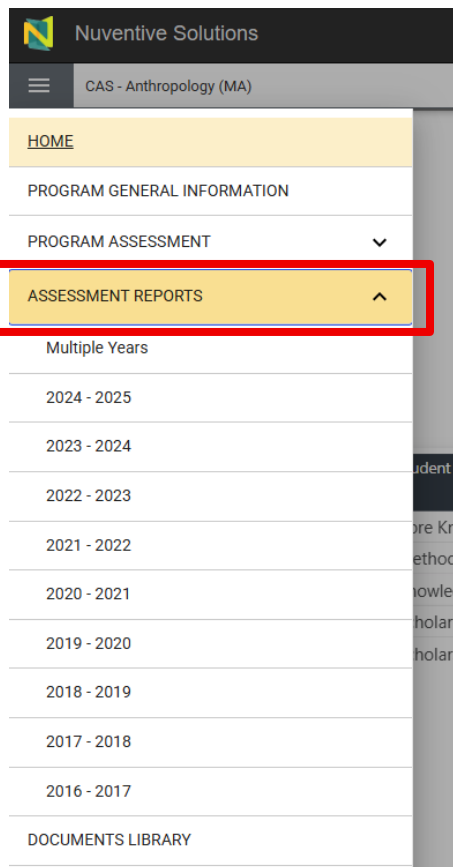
Nuventive Solutions

CAS - Anthropology (MA)

HOME

PROGRAM GENERAL INFORMATION

PROGRAM ASSESSMENT

ASSESSMENT REPORTS

Multiple Years

2024 - 2025

2023 - 2024

2022 - 2023

2021 - 2022

2020 - 2021

2019 - 2020

2018 - 2019

2017 - 2018

2016 - 2017

DOCUMENTS LIBRARY

udent

ore Kn

ethod

owle

holar

holar